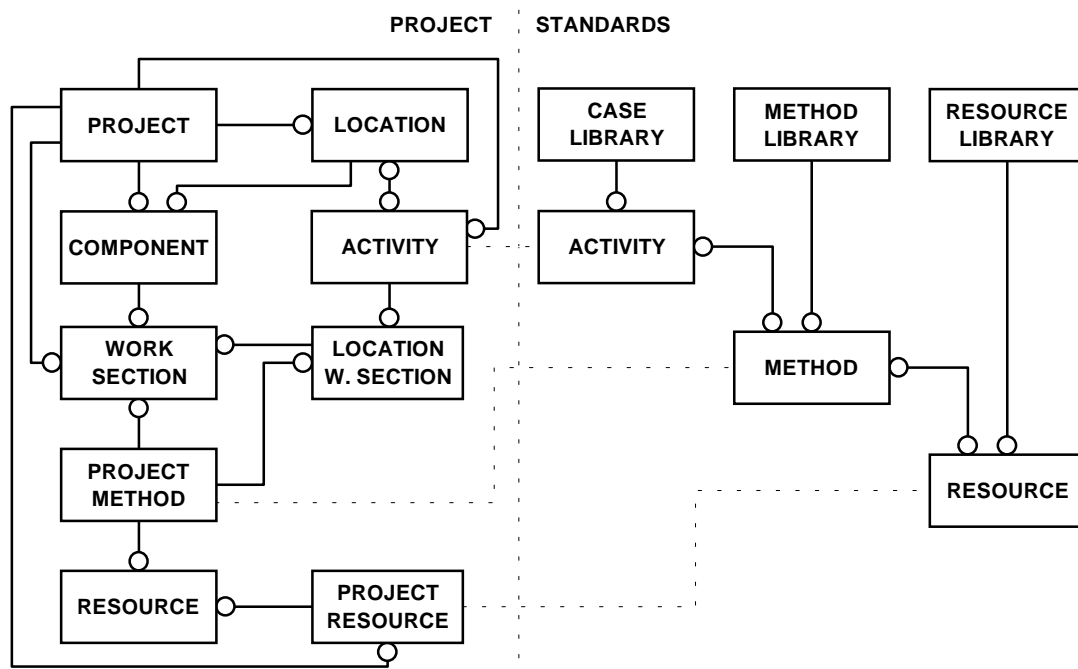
PROJECT

STANDARDS

PROJECT

LOCATION

COMPONENT

ACTIVITY

WORK SECTION

LOCATION W. SECTION

PROJECT METHOD

RESOURCE

PROJECT RESOURCE

CASE LIBRARY

METHOD LIBRARY

RESOURCE LIBRARY

ACTIVITY

METHOD

RESOURCE